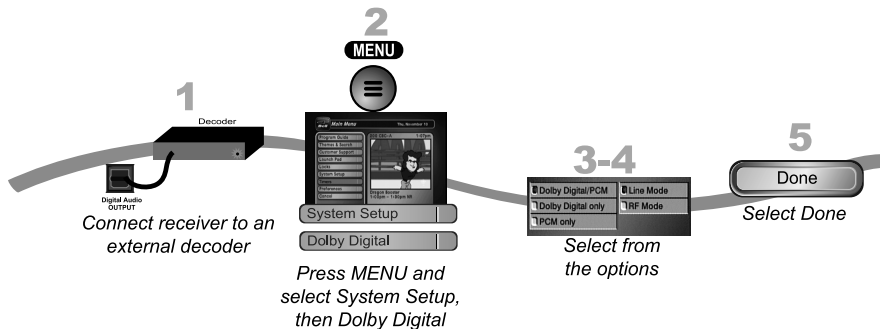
1

Decoder

Digital Audio OUTPUT

Connect receiver to an external decoder

2

MENU

Main Menu

Thu, November 16

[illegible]

System Setup

Dolby Digital

Press MENU and select System Setup, then Dolby Digital

3-4

Dolby Digital/PCM

Dolby Digital only

PCM only

Line Mode

RF Mode

Select from the options

5

Done

Select Done